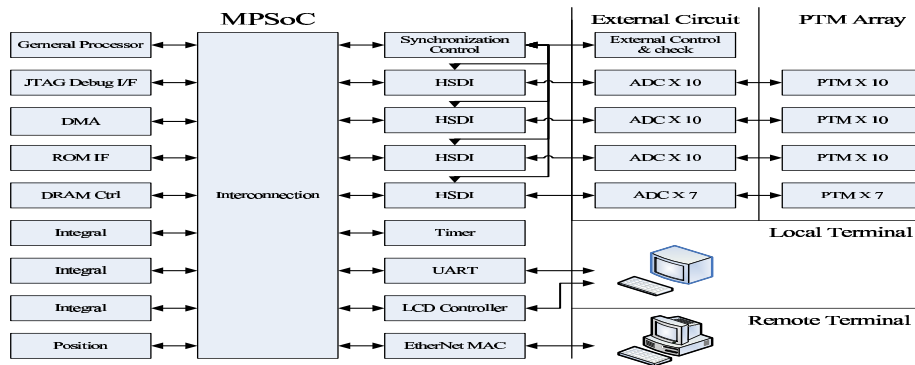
MPSoC

External Circuit

PTM Array

General Processor

JTAG Debug I/F

DMA

ROM IF

DRAM Ctrl

Integral

Integral

Integral

Position

Interconnection

Synchronization Control

HSDI

HSDI

HSDI

HSDI

Timer

UART

LCD Controller

EtherNet MAC

External Control & check

ADC X 10

ADC X 10

ADC X 10

ADC X 7

PTM X 10

PTM X 10

PTM X 10

PTM X 7

Local Terminal

Remote Terminal